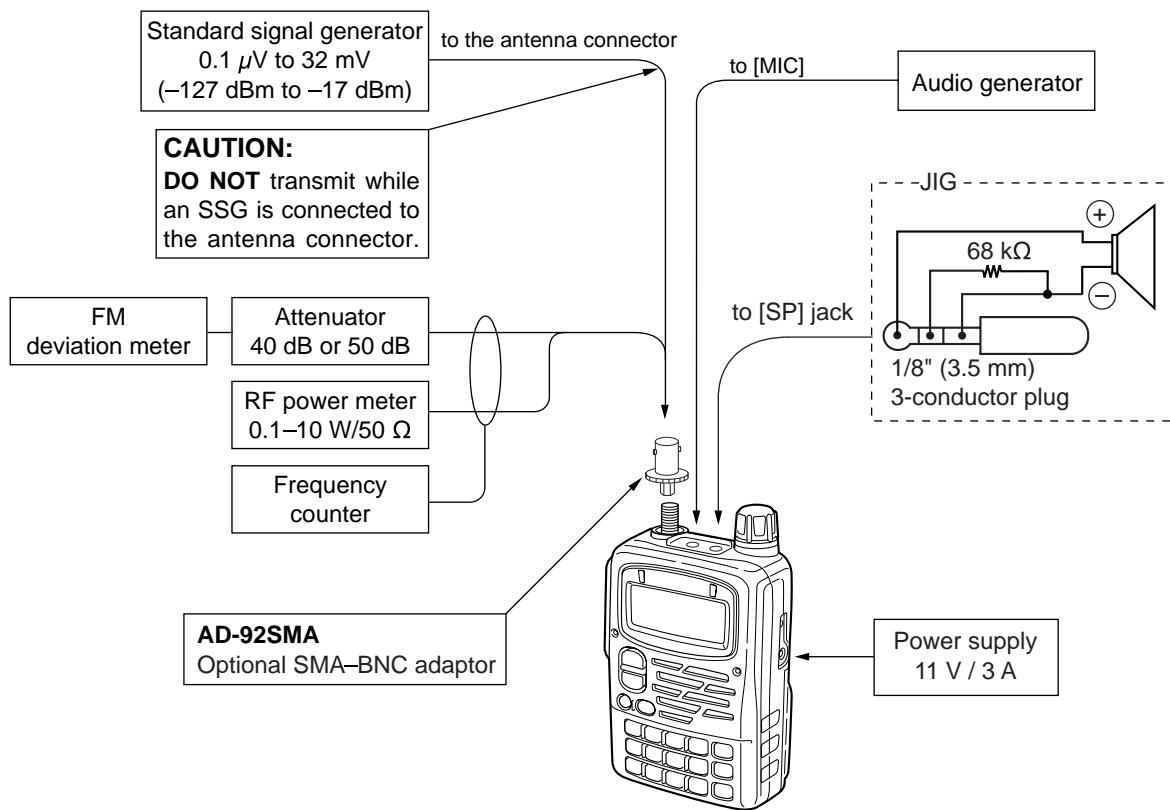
Standard signal generator
0.1 $\mu$V to 32 mV
(–127 dBm to –17 dBm)

to the antenna connector

to [MIC]

Audio generator

CAUTION:
DO NOT transmit while an SSG is connected to the antenna connector.

JIG

$+$

68 k$\Omega$

$-$

to [SP] jack

FM
deviation meter

Attenuator
40 dB or 50 dB

1/8" (3.5 mm)
3-conductor plug

RF power meter
0.1–10 W/50 $\Omega$

Frequency
counter

AD-92SMA
Optional SMA–BNC adaptor

Power supply
11 V / 3 A